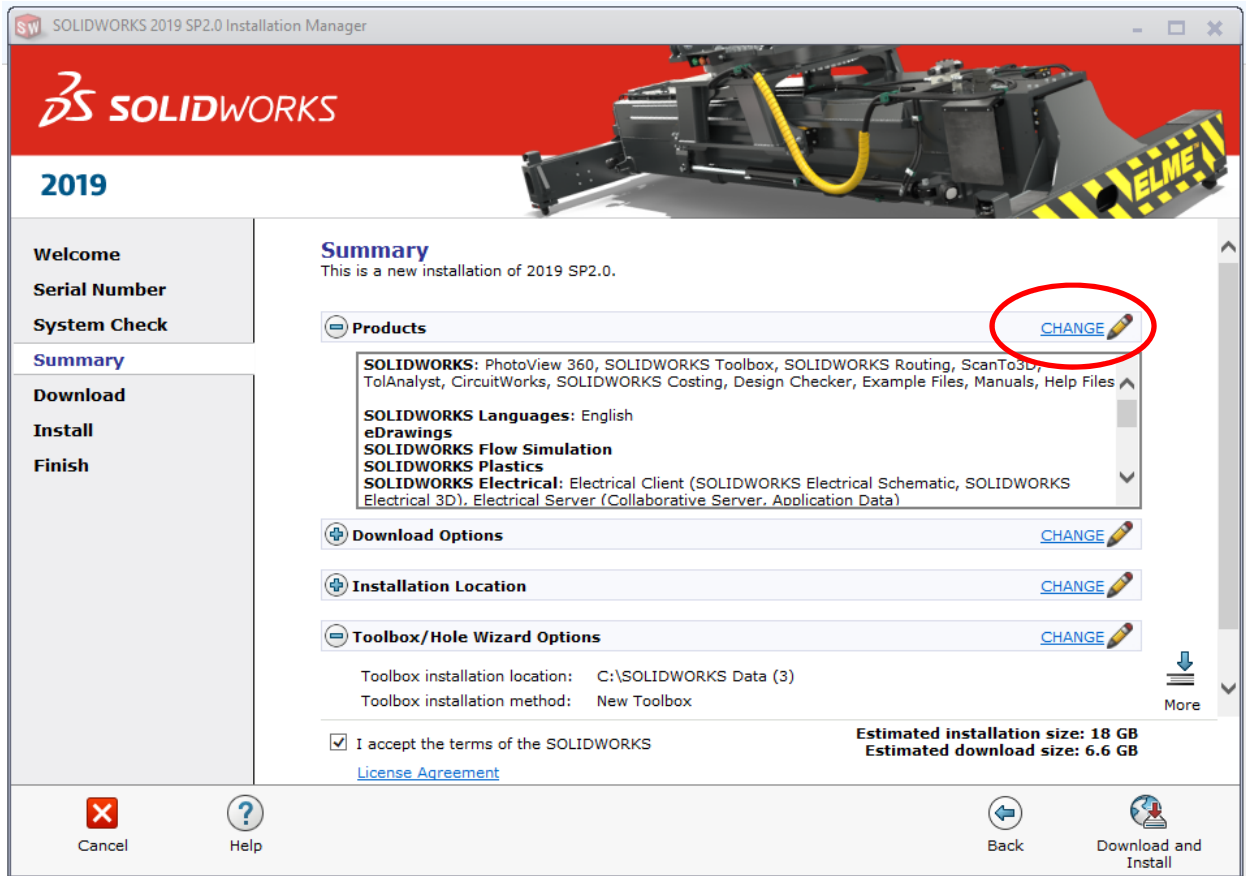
SOLIDWORKS 2019 SP2.0 Installation Manager

SOLIDWORKS

2019

ELME

Welcome
Serial Number
System Check
Summary
Download
Install
Finish

Summary
This is a new installation of 2019 SP2.0.

Products CHANGE

SOLIDWORKS: PhotoView 360, SOLIDWORKS Toolbox, SOLIDWORKS Routing, ScanTo3D, TolAnalyst, CircuitWorks, SOLIDWORKS Costing, Design Checker, Example Files, Manuals, Help Files

SOLIDWORKS Languages: English
eDrawings
SOLIDWORKS Flow Simulation
SOLIDWORKS Plastics
SOLIDWORKS Electrical: Electrical Client (SOLIDWORKS Electrical Schematic, SOLIDWORKS Electrical 3D), Electrical Server (Collaborative Server, Application Data)

Download Options CHANGE

Installation Location CHANGE

Toolbox/Hole Wizard Options CHANGE

Toolbox installation location: C:\SOLIDWORKS Data (3)
Toolbox installation method: New Toolbox

More

I accept the terms of the SOLIDWORKS License Agreement

Estimated installation size: 18 GB
Estimated download size: 6.6 GB

Cancel
Help
Back
Download and Install